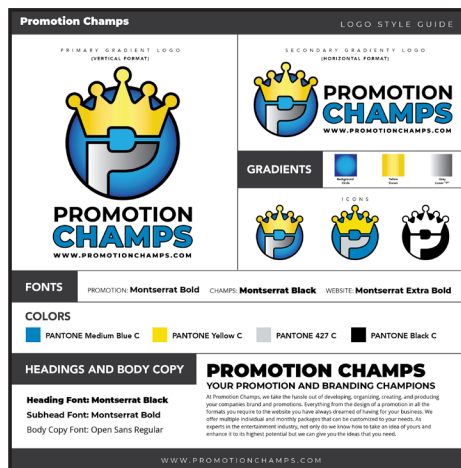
Promotion Champs

LOGO STYLE GUIDE

PRIMARY GRADIENT LOGO
(VERTICAL FORMAT)

PROMOTION
CHAMPS
WWW.PROMOTIONCHAMPS.COM

SECONDARY GRADIENTY LOGO
(HORIZONTAL FORMAT)

PROMOTION
CHAMPS
WWW.PROMOTIONCHAMPS.COM

GRADIENTS

Background Circle

Yellow Crown

Gray Letter "P"

ICONS

FONTS

PROMOTION: Montserrat Bold CHAMPS: Montserrat Black WEBSITE: Montserrat Extra Bold

COLORS

PANTONE Medium Blue C

PANTONE Yellow C

PANTONE 427 C

PANTONE Black C

HEADINGS AND BODY COPY

Heading Font: Montserrat Black

Subhead Font: Montserrat Bold

Body Copy Font: Open Sans Regular

PROMOTION CHAMPS

YOUR PROMOTION AND BRANDING CHAMPIONS

At Promotion Champs, we take the hassle out of developing, organizing, creating, and producing your companies brand and promotions. Everything from the design of a promotion in all the formats you require to the website you have always dreamed of having for your business. We offer multiple individual and monthly packages that can be customized to your needs. As experts in the entertainment industry, not only do we know how to take an idea of yours and enhance it to its highest potential but we can give you the ideas that you need.

WWW.PROMOTIONCHAMPS.COM